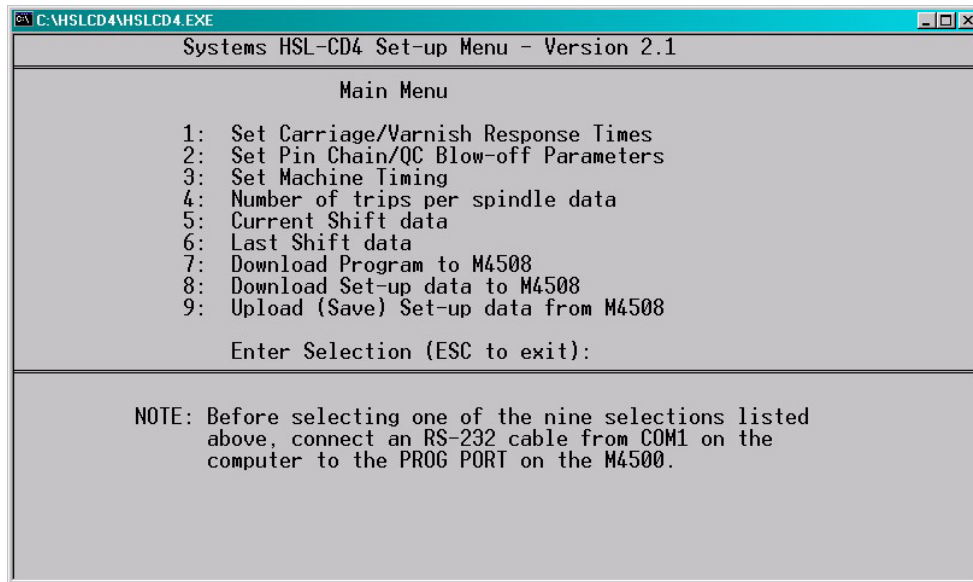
C:\HSLCD4\HSLCD4.EXE

Systems HSL-CD4 Set-up Menu - Version 2.1

Main Menu

1: Set Carriage/Varnish Response Times
2: Set Pin Chain/QC Blow-off Parameters
3: Set Machine Timing
4: Number of trips per spindle data
5: Current Shift data
6: Last Shift data
7: Download Program to M4508
8: Download Set-up data to M4508
9: Upload (Save) Set-up data from M4508

Enter Selection (ESC to exit):

NOTE: Before selecting one of the nine selections listed above, connect an RS-232 cable from COM1 on the computer to the PROG PORT on the M4500.